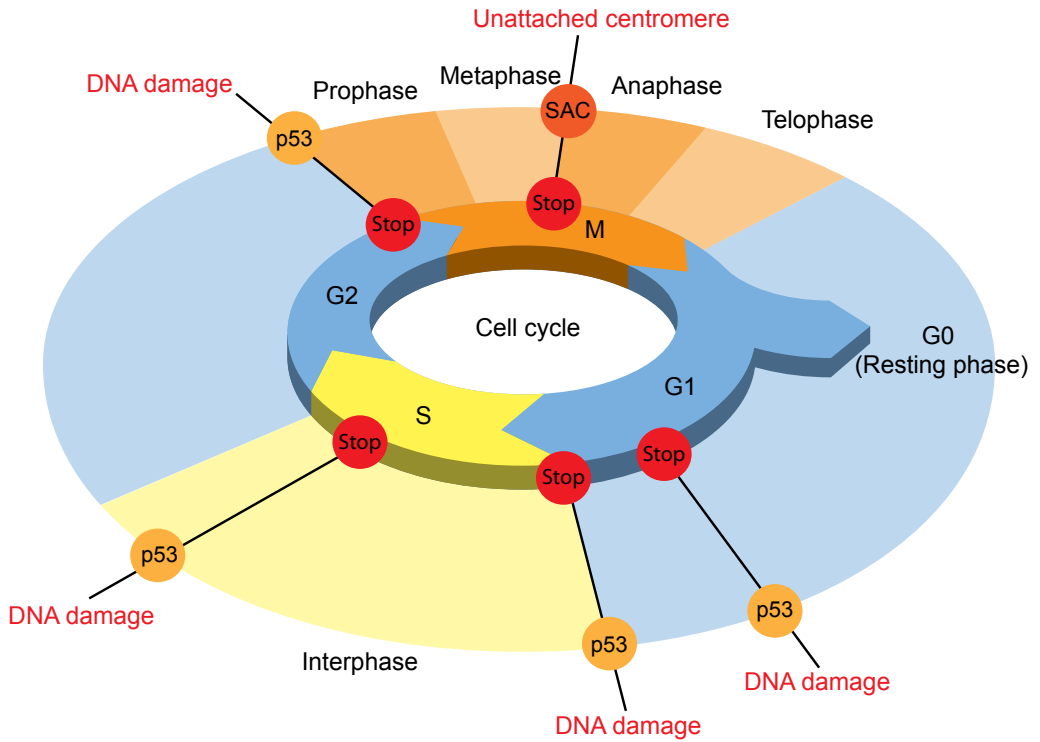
Unattached centromere

DNA damage

Prophase

Metaphase

Anaphase

Telophase

p53

SAC

Stop

Stop

M

G2

Cell cycle

G0
(Resting phase)

G1

S

Stop

Stop

Stop

p53

DNA damage

p53

p53

Interphase

DNA damage

DNA damage